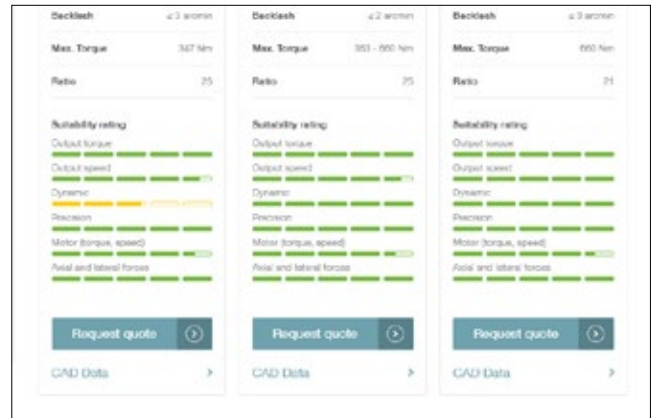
Backlash ≤ 3 arcmin
Max. Torque 347 Nm
Ratio 25
Suitability rating
Output torque
Output speed
Dynamic
Precision
Motor (torque, speed)
Axial and lateral forces
Request quote
CAD Data

Backlash ≤ 2 arcmin
Max. Torque 353 - 660 Nm
Ratio 25
Suitability rating
Output torque
Output speed
Dynamic
Precision
Motor (torque, speed)
Axial and lateral forces
Request quote
CAD Data

Backlash ≤ 3 arcmin
Max. Torque 660 Nm
Ratio 21
Suitability rating
Output torque
Output speed
Dynamic
Precision
Motor (torque, speed)
Axial and lateral forces
Request quote
CAD Data